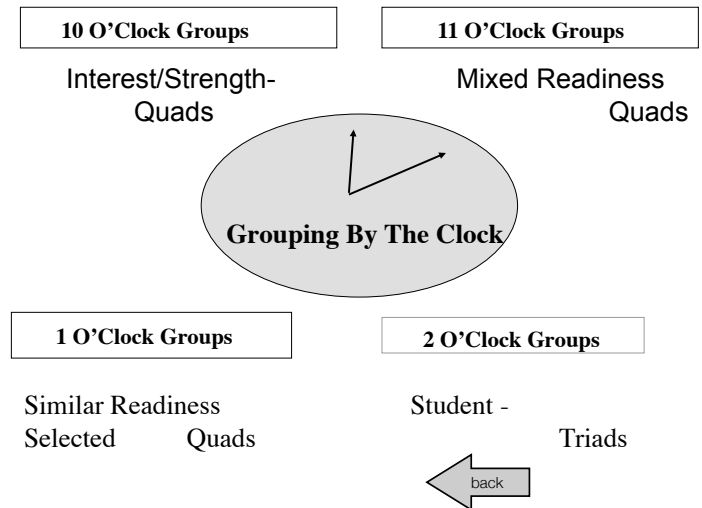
10 O'Clock Groups

Interest/Strength-Quads

11 O'Clock Groups

Mixed Readiness Quads

Grouping By The Clock

1 O'Clock Groups

Similar Readiness Quads

2 O'Clock Groups

Student - Selected Triads

back